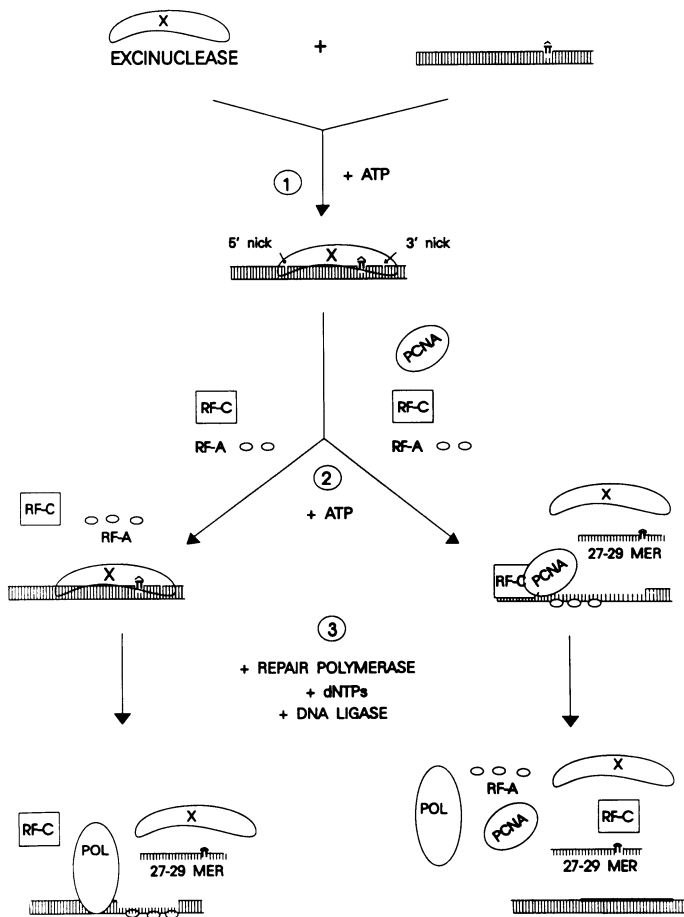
X
EXCINUCLEASE
+

1
+ ATP

5' nick
X
3' nick

PCNA

RF-C
RF-A

RF-C
RF-A

2
+ ATP

RF-C
RF-A

X

X
27-29 MER
RF-C
PCNA

3
+ REPAIR POLYMERASE
+ dNTPs
+ DNA LIGASE

RF-C
POL
X
27-29 MER

POL
RF-A
PCNA
X
RF-C
27-29 MER